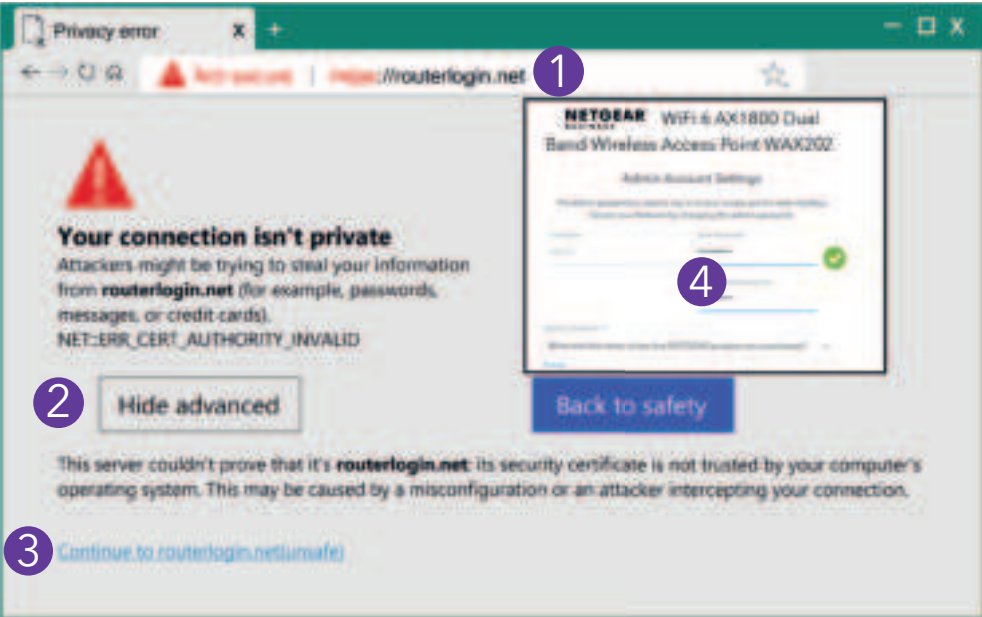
Privacy error X +

Not secure | https://routerlogin.net 1

NETGEAR WiFi 6 AX1800 Dual Band Wireless Access Point WAX202

Admin Account Settings

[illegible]

4

Your connection isn't private

Attackers might be trying to steal your information from routerlogin.net (for example, passwords, messages, or credit cards).

NET::ERR_CERT_AUTHORITY_INVALID

2 Hide advanced

Back to safety

This server couldn't prove that it's routerlogin.net; its security certificate is not trusted by your computer's operating system. This may be caused by a misconfiguration or an attacker intercepting your connection.

3 Continue to routerlogin.net(unsafe)